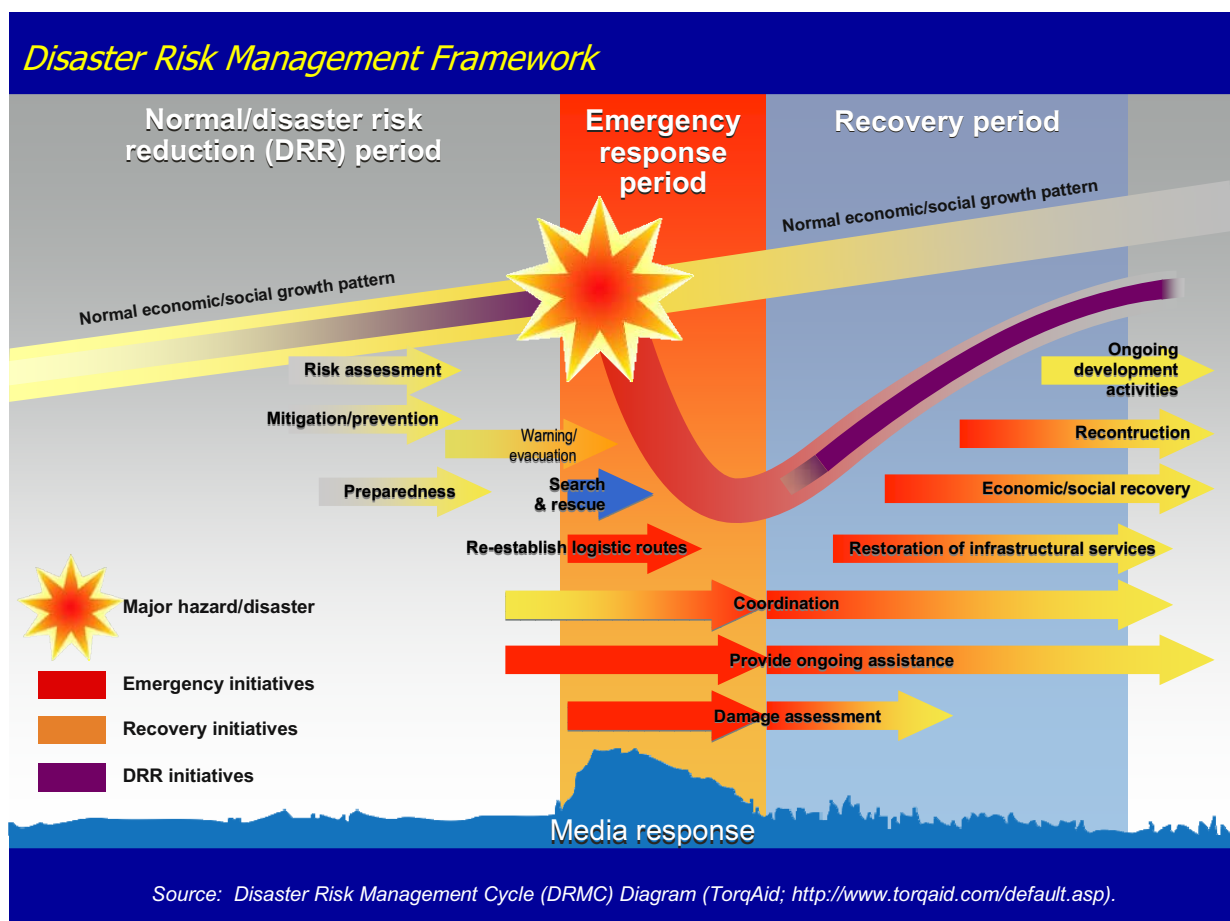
Disaster Risk Management Framework

Normal/disaster risk reduction (DRR) period

Emergency response period

Recovery period

Normal economic/social growth pattern

Normal economic/social growth pattern

Risk assessment

Mitigation/prevention

Warning/ evacuation

Preparedness

Search & rescue

Re-establish logistic routes

Ongoing development activities

Recontruction

Economic/social recovery

Restoration of infrastructural services

Major hazard/disaster

Coordination

Provide ongoing assistance

Emergency initiatives

Recovery initiatives

Damage assessment

DRR initiatives

Media response

Source: Disaster Risk Management Cycle (DRMC) Diagram (TorqAid; http://www.torqaid.com/default.asp).